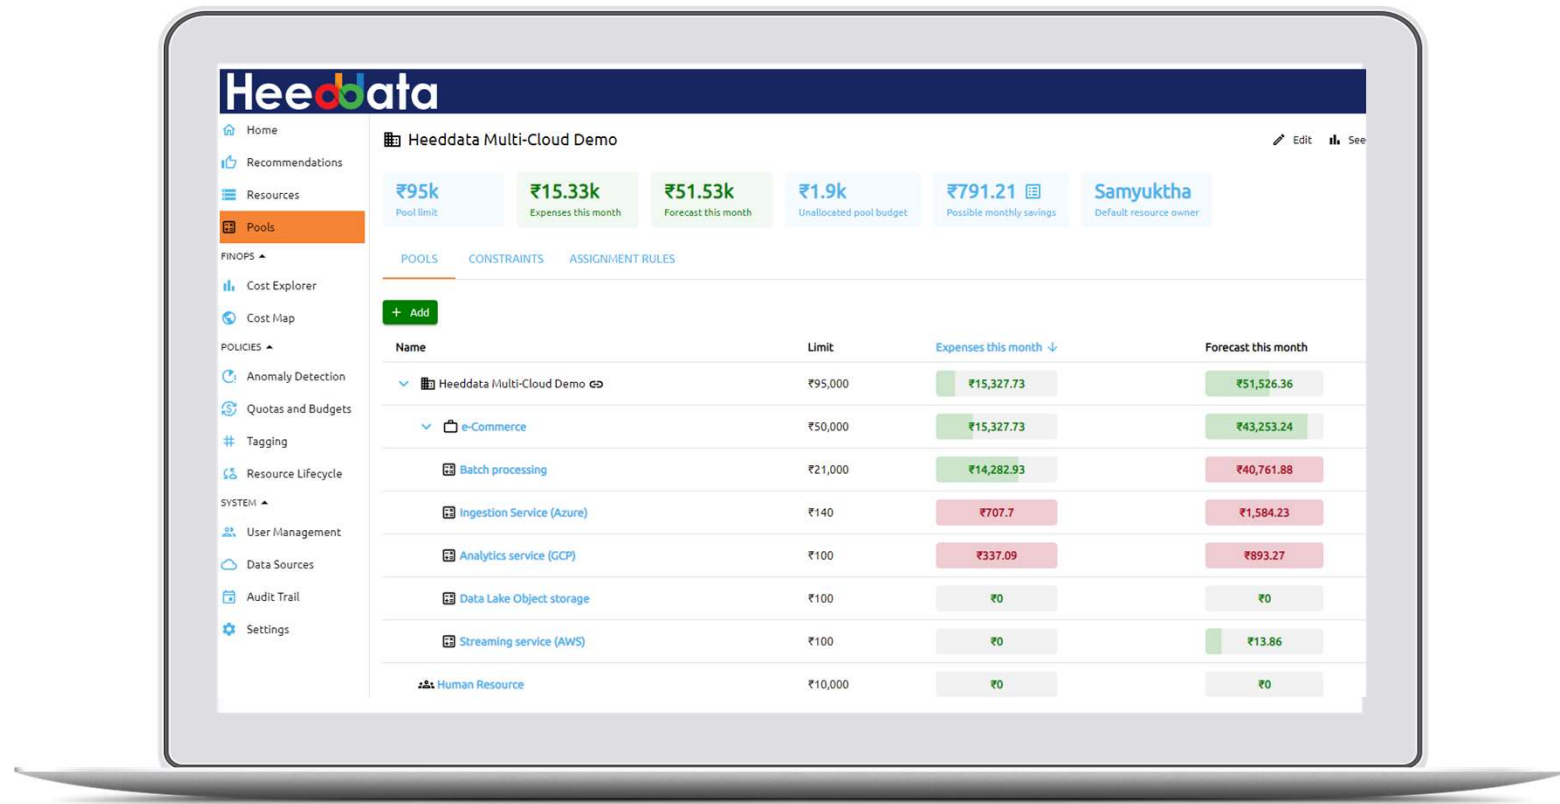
Heeddata

Home
Recommendations
Resources
Pools
FINOPS
Cost Explorer
Cost Map
POLICIES
Anomaly Detection
Quotas and Budgets
Tagging
Resource Lifecycle
SYSTEM
User Management
Data Sources
Audit Trail
Settings

Heeddata Multi-Cloud Demo

Edit See

₹95k
Pool limit

₹15.33k
Expenses this month

₹51.53k
Forecast this month

₹1.9k
Unallocated pool budget

₹791.21
Possible monthly savings

Samyuktha
Default resource owner

POOLS CONSTRAINTS ASSIGNMENT RULES

+ Add

| Name | Limit | Expenses this month | Forecast this month |
|---|---|---|---|
| Heeddata Multi-Cloud Demo | ₹95,000 | ₹15,327.73 | ₹51,526.36 |
| e-Commerce | ₹50,000 | ₹15,327.73 | ₹43,253.24 |
| Batch processing | ₹21,000 | ₹14,282.93 | ₹40,761.88 |
| Ingestion Service (Azure) | ₹140 | ₹707.7 | ₹1,584.23 |
| Analytics service (GCP) | ₹100 | ₹337.09 | ₹893.27 |
| Data Lake Object storage | ₹100 | ₹0 | ₹0 |
| Streaming service (AWS) | ₹100 | ₹0 | ₹13.86 |
| Human Resource | ₹10,000 | ₹0 | ₹0 |